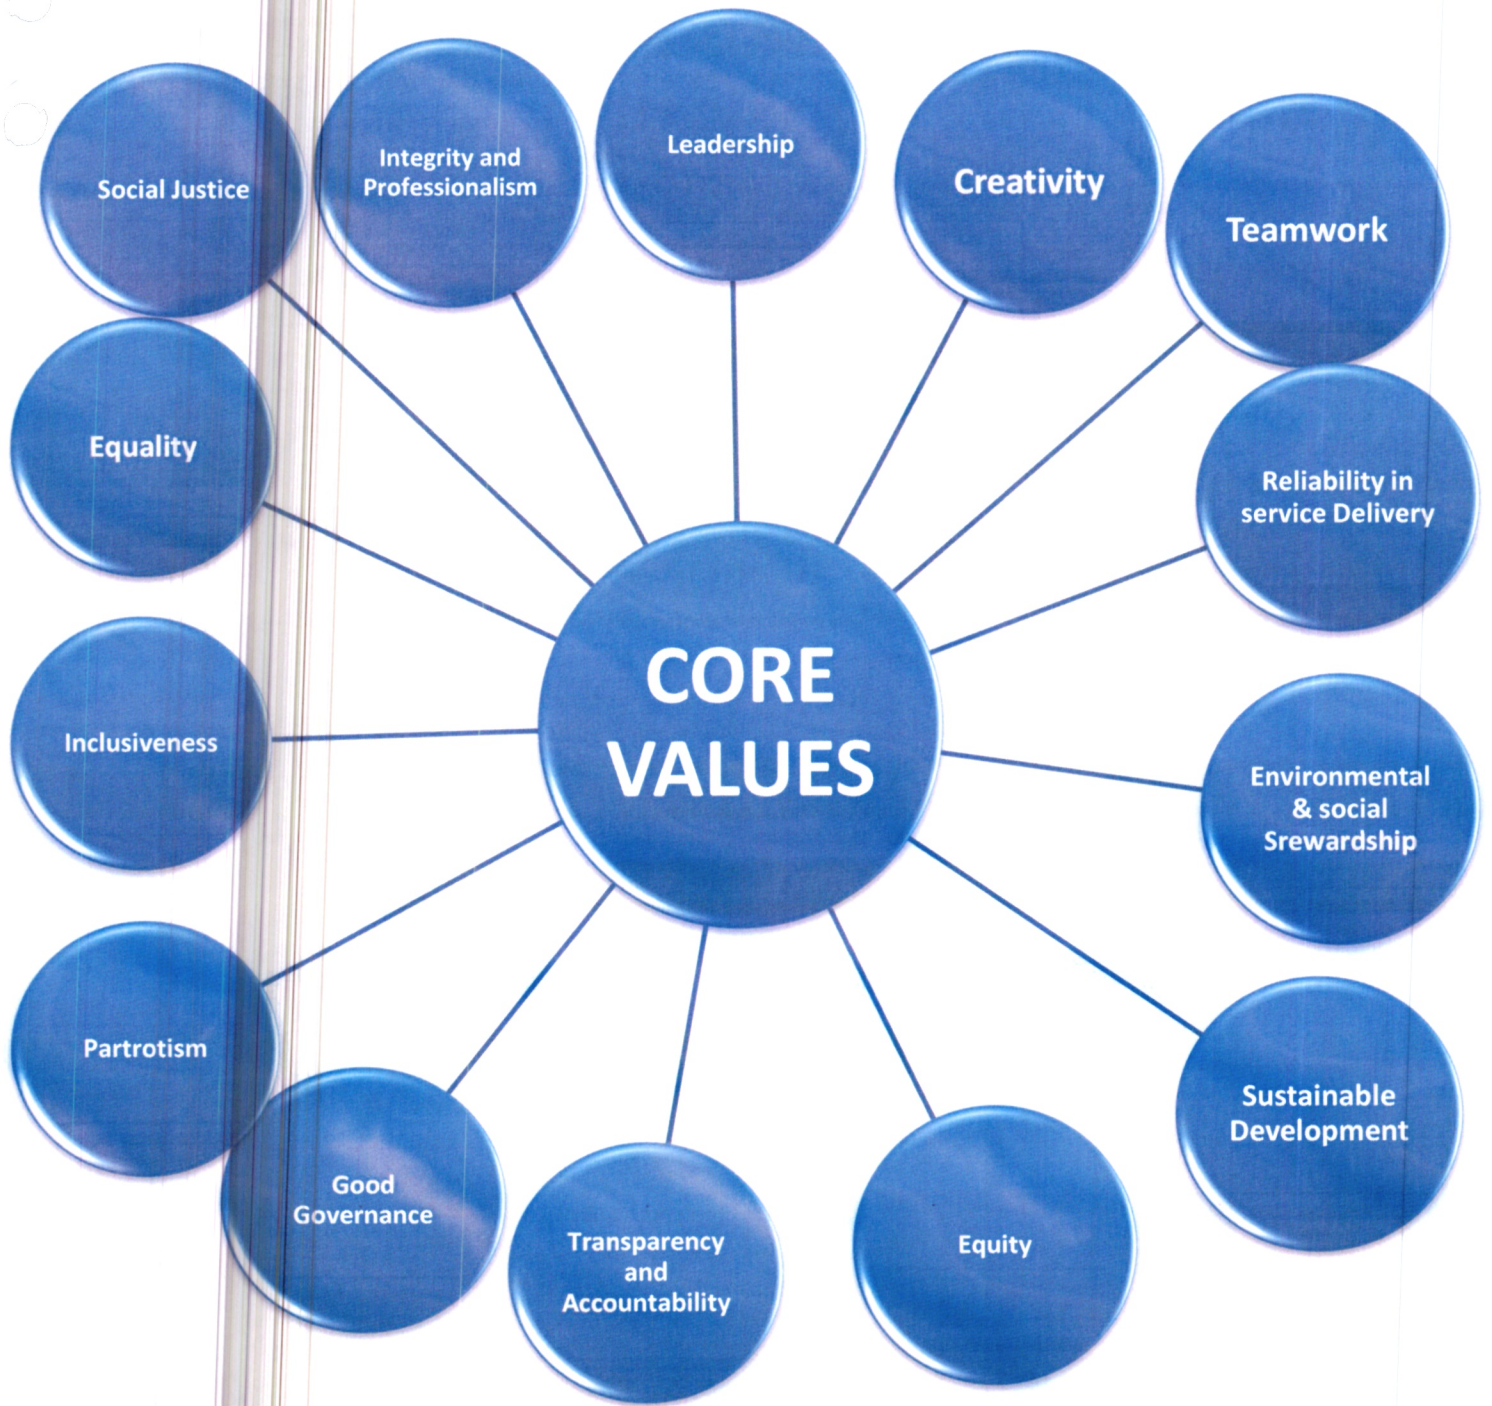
Social Justice

Integrity and Professionalism

Leadership

Creativity

Teamwork

Equality

Reliability in service Delivery

CORE VALUES

Inclusiveness

Environmental & social Srewardship

Partrotism

Sustainable Development

Good Governance

Transparency and Accountability

Equity